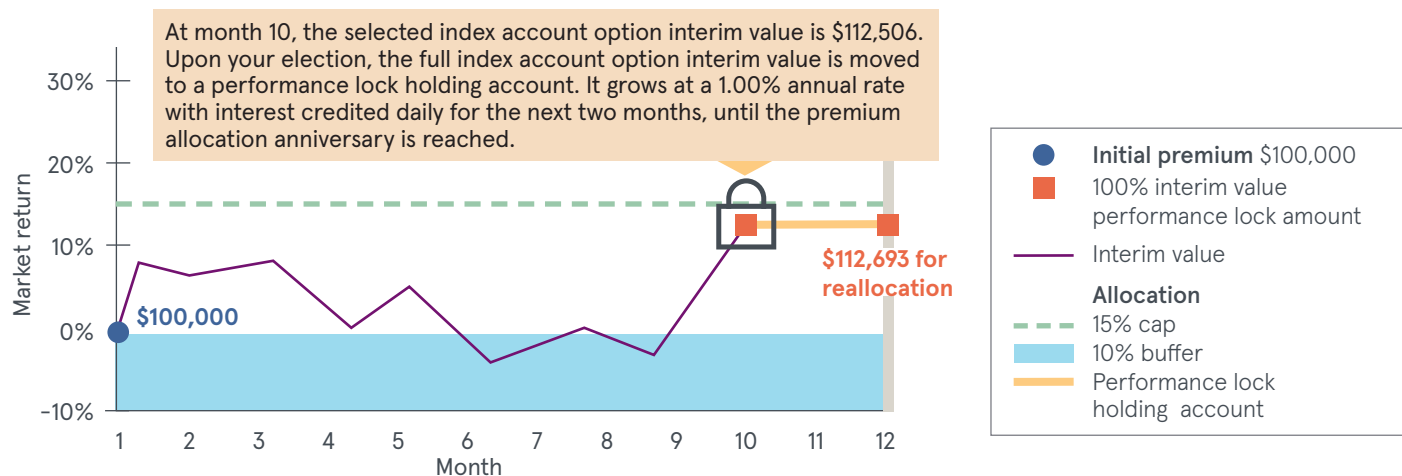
At month 10, the selected index account option interim value is $112,506. Upon your election, the full index account option interim value is moved to a performance lock holding account. It grows at a 1.00% annual rate with interest credited daily for the next two months, until the premium allocation anniversary is reached.

30%
20%
10%
0%
–10%

Market return

$100,000

$112,693 for reallocation

1 2 3 4 5 6 7 8 9 10 11 12
Month

Initial premium $100,000
100% interim value performance lock amount
Interim value
Allocation
15% cap
10% buffer
Performance lock holding account